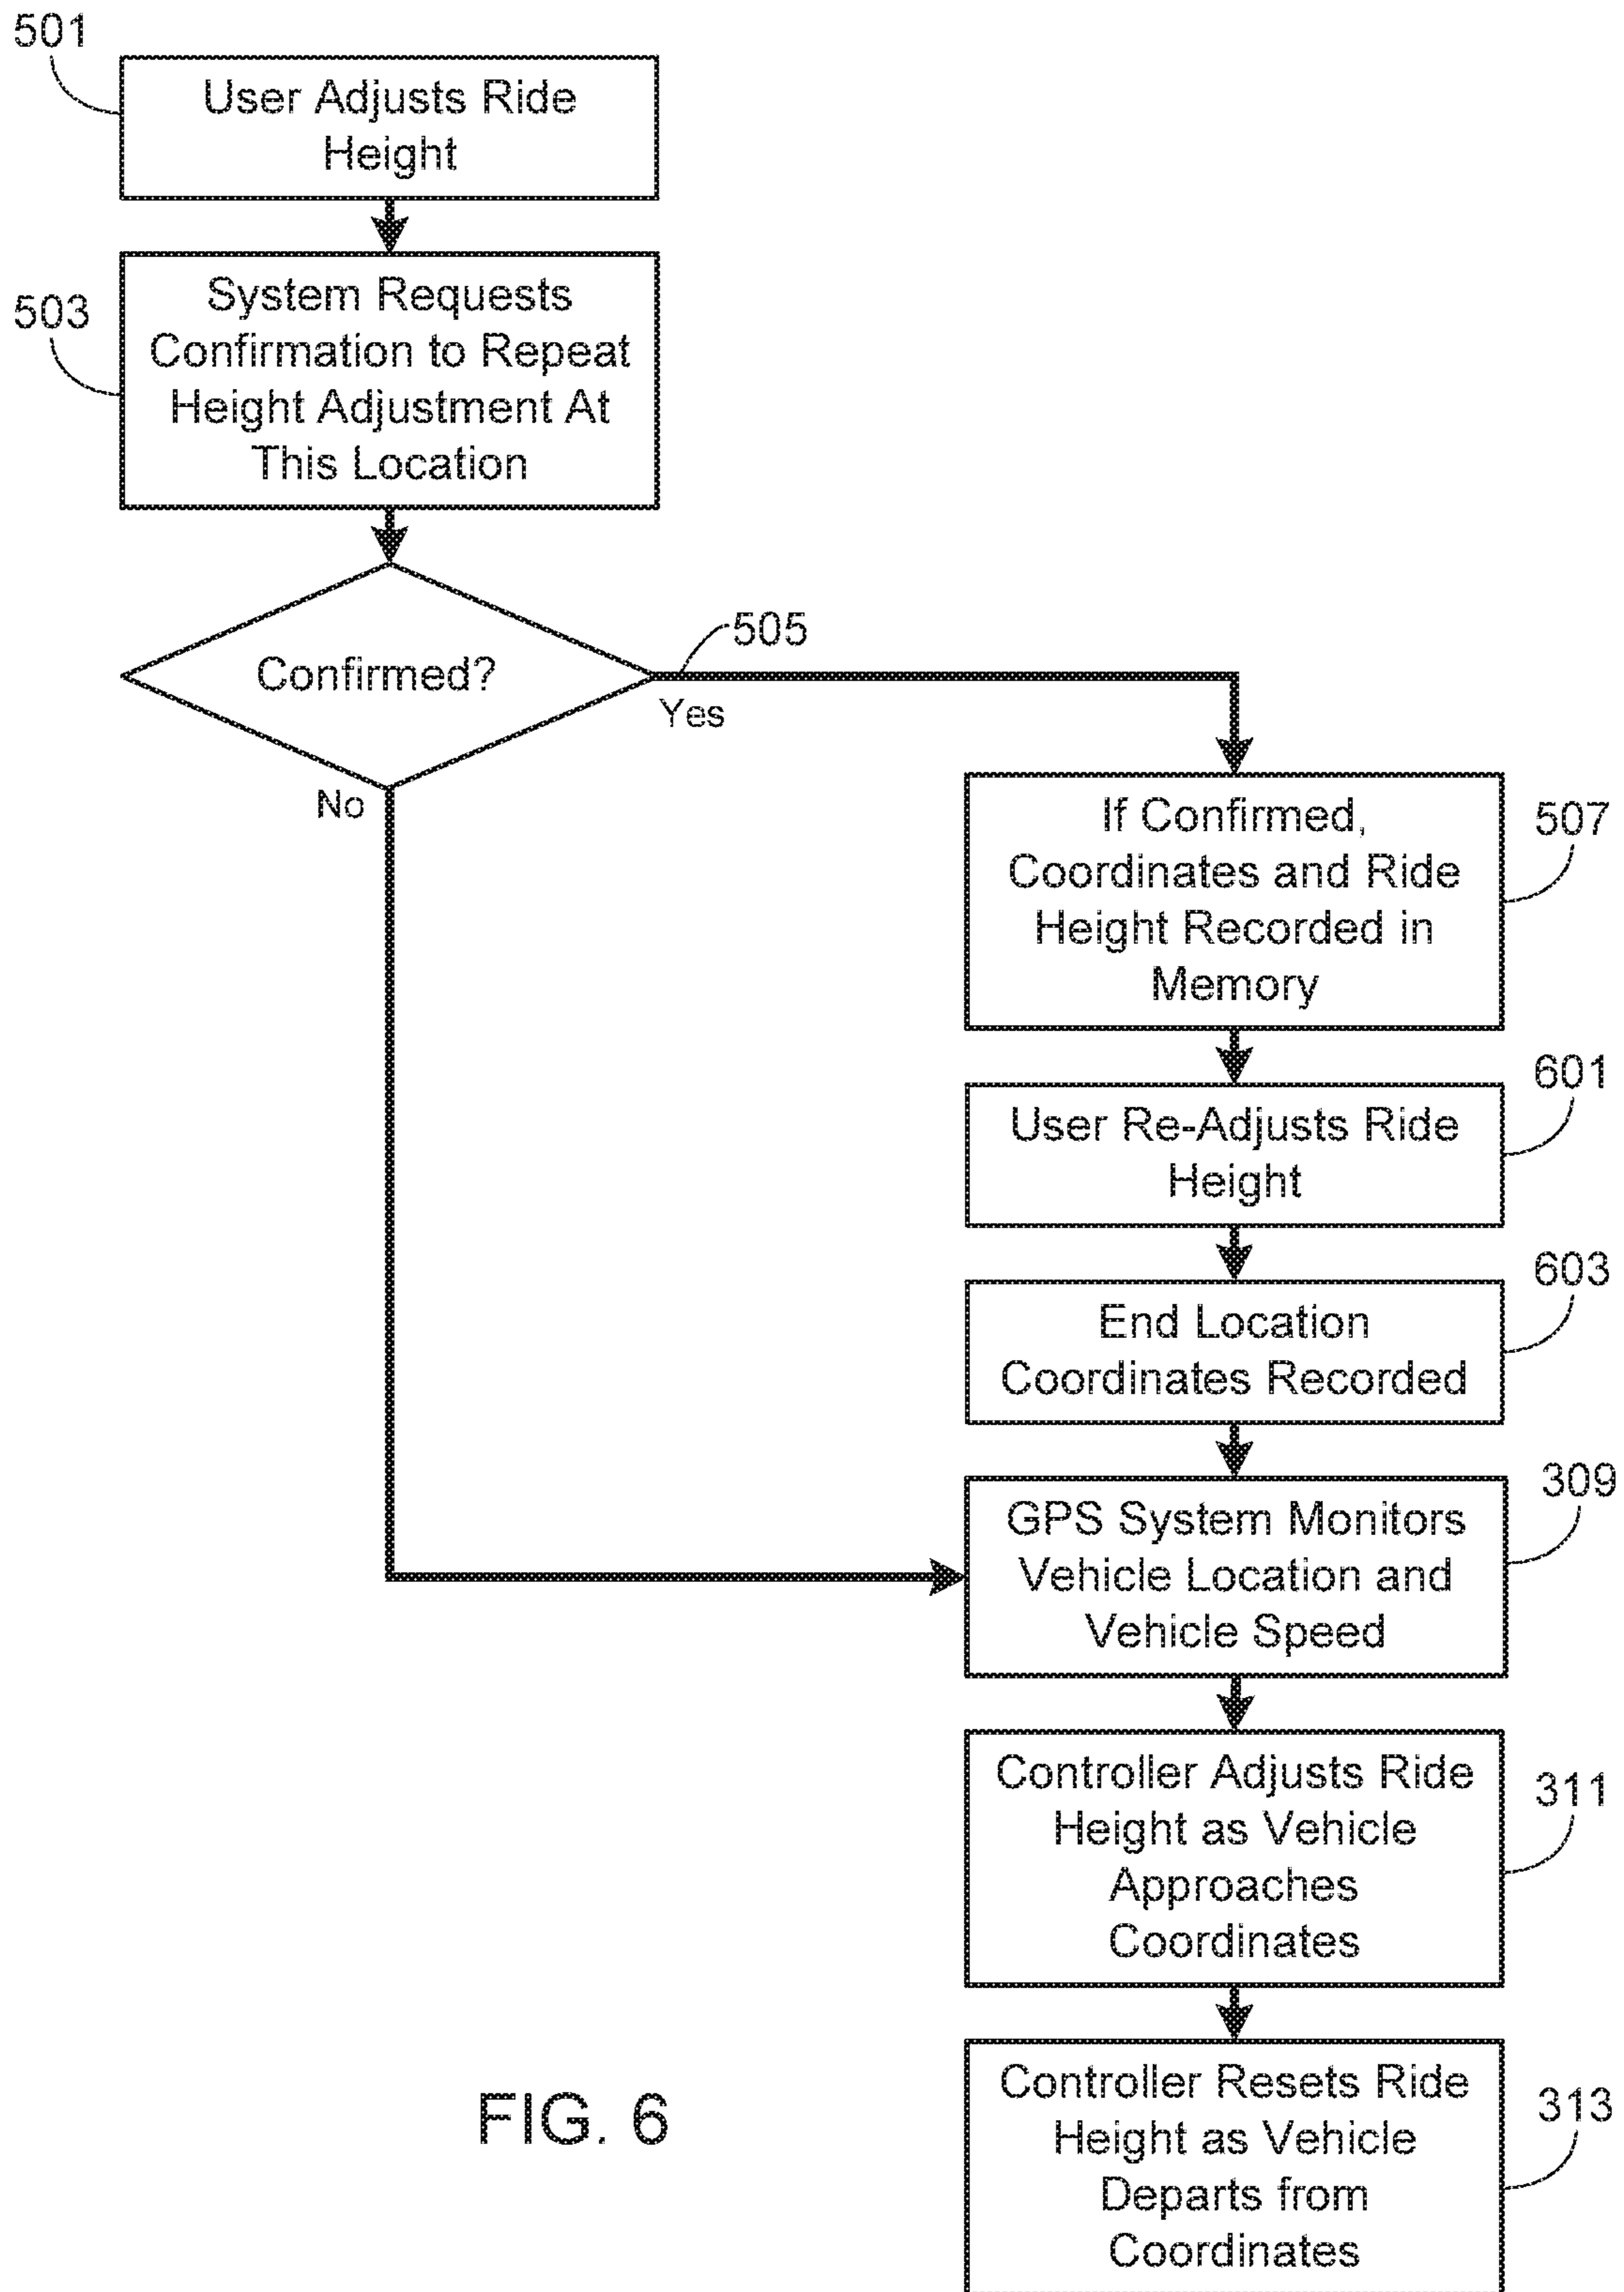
501
User Adjusts Ride Height

503
System Requests Confirmation to Repeat Height Adjustment At This Location

Confirmed?

505

Yes

No

If Confirmed, Coordinates and Ride Height Recorded in Memory
507

User Re-Adjusts Ride Height
601

End Location Coordinates Recorded
603

GPS System Monitors Vehicle Location and Vehicle Speed
309

Controller Adjusts Ride Height as Vehicle Approaches Coordinates
311

FIG. 6

Controller Resets Ride Height as Vehicle Departs from Coordinates
313